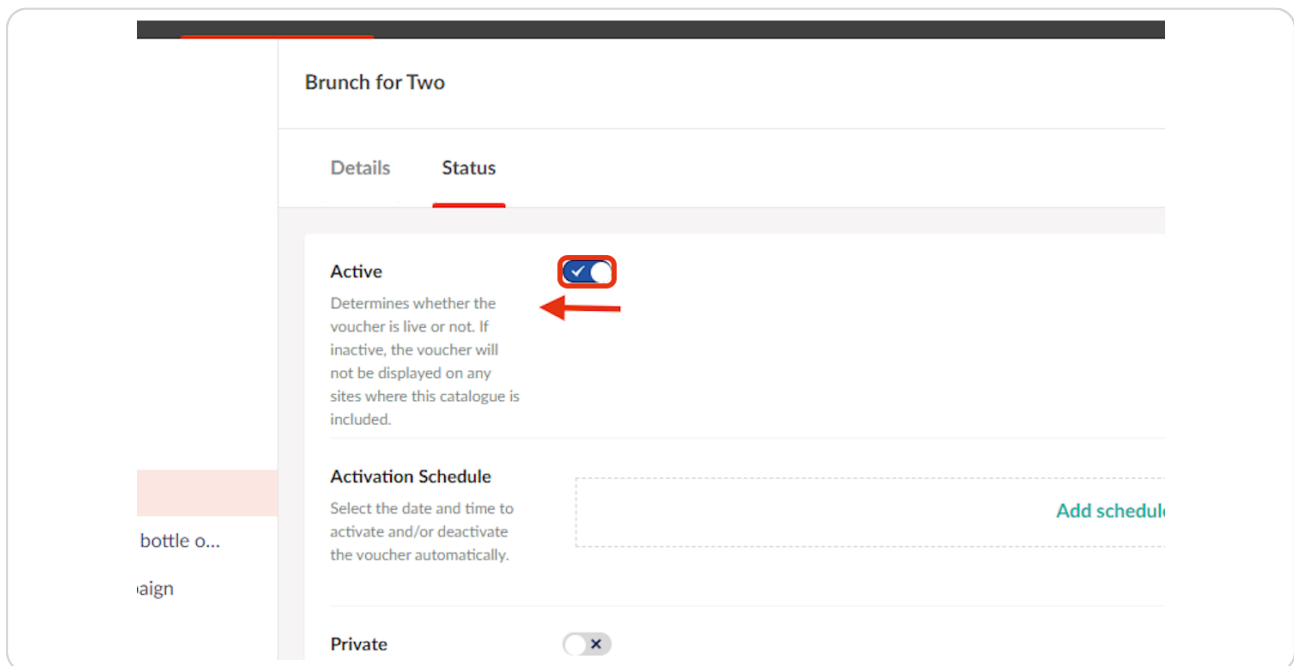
Brunch for Two

Details Status

Active

Determines whether the voucher is live or not. If inactive, the voucher will not be displayed on any sites where this catalogue is included.

Activation Schedule

Select the date and time to activate and/or deactivate the voucher automatically.

Add schedul

bottle o...

aign

Private